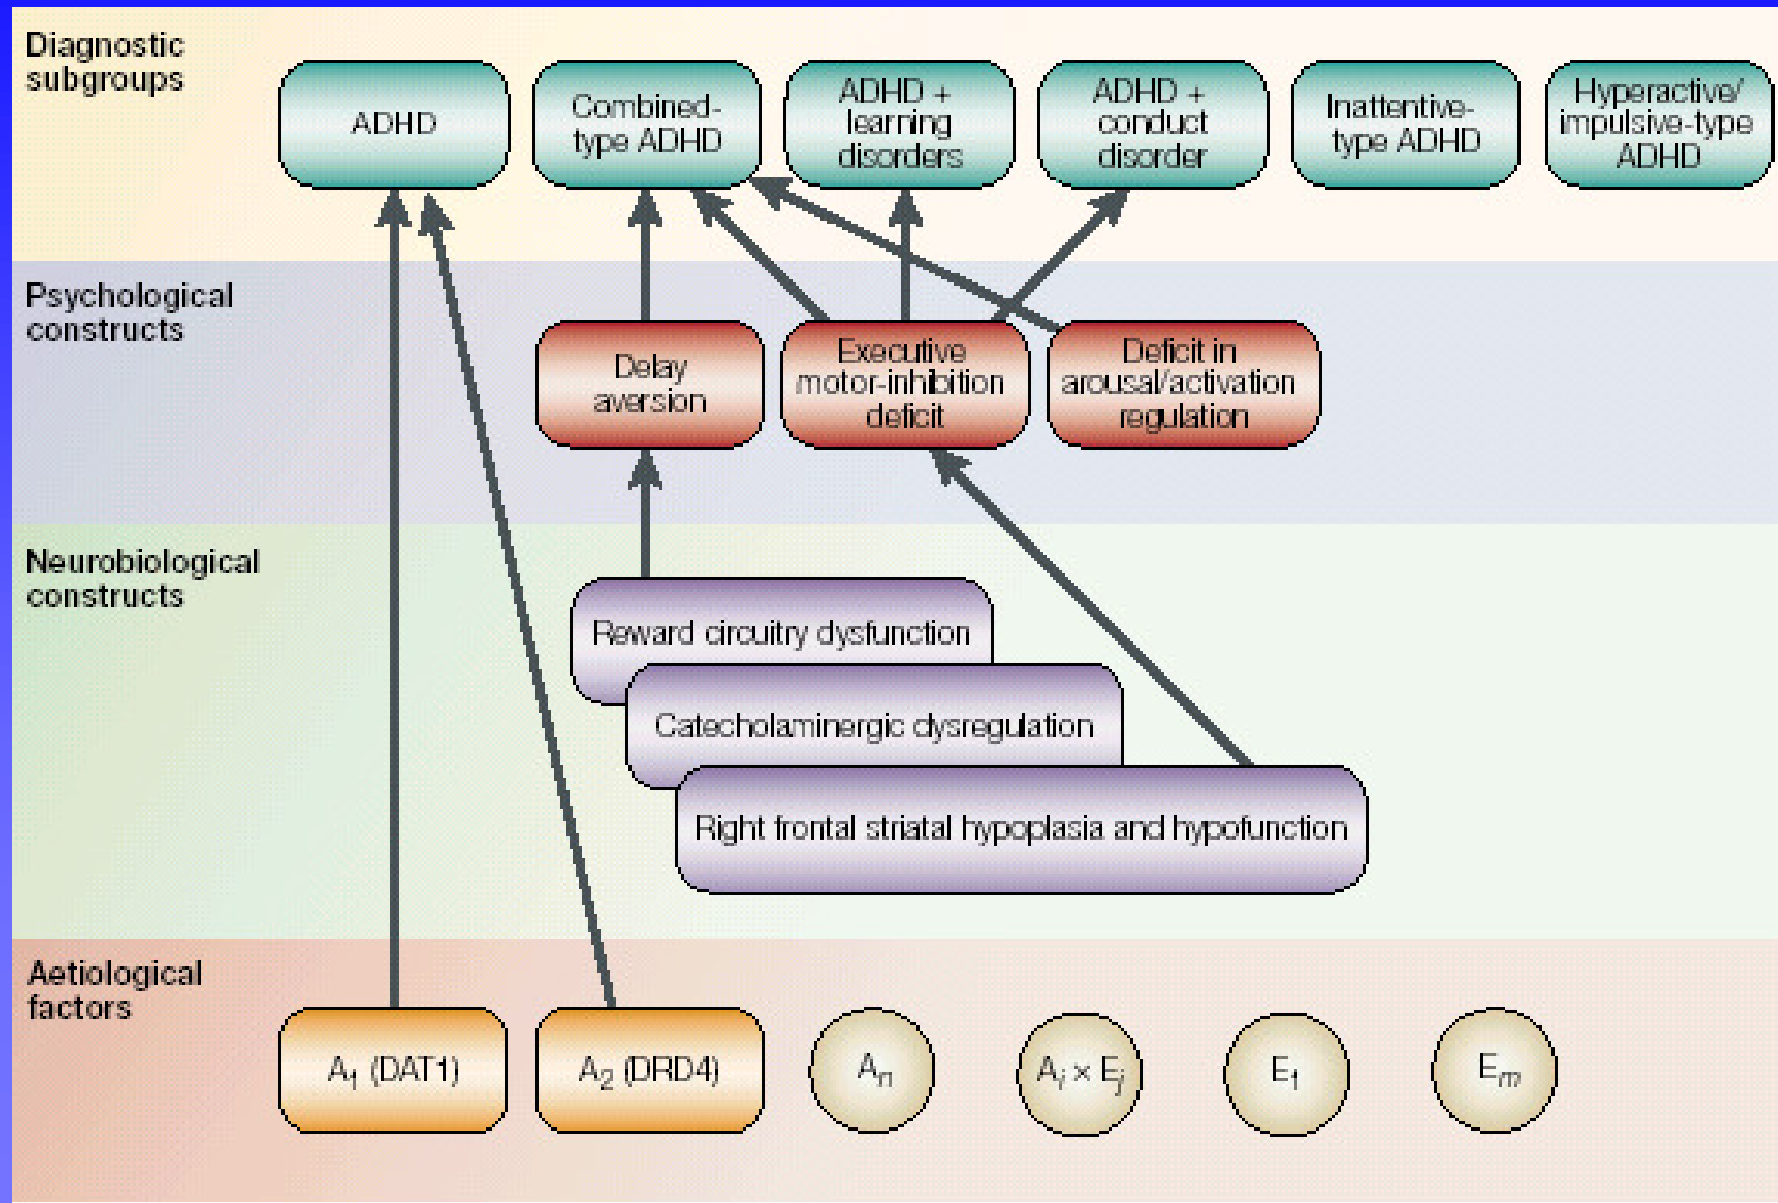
Diagnostic subgroups

ADHD

Combined-type ADHD

ADHD + learning disorders

ADHD + conduct disorder

Inattentive-type ADHD

Hyperactive/ impulsive-type ADHD

Psychological constructs

Delay aversion

Executive motor-inhibition deficit

Deficit in arousal/activation regulation

Neurobiological constructs

Reward circuitry dysfunction

Catecholaminergic dysregulation

Right frontal striatal hypoplasia and hypofunction

Aetiological factors

$A_1$ (DAT1)

$A_2$ (DRD4)

$A_n$

$A_i \times E_j$

$E_1$

$E_m$